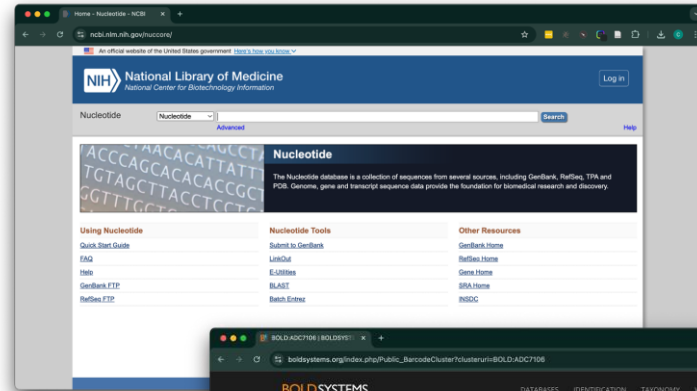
Home - Nucleotide - NCBI
ncbi.nlm.nih.gov/nuccore/
An official website of the United States government Here's how you know
NIH National Library of Medicine
National Center for Biotechnology Information
Log in
Nucleotide
Nucleotide
Search
Advanced
Help
ACCCAGCACAACATTATT
TGTAGCTTACCTCCGC
GGTTTGGT
Nucleotide
The Nucleotide database is a collection of sequences from several sources, including GenBank, RefSeq, TPA and PDB. Genome, gene and transcript sequence data provide the foundation for biomedical research and discovery.

| Using Nucleotide | Nucleotide Tools | Other Resources |
|---|---|---|
| Quick Start Guide | Submit to GenBank | GenBank Home |
| FAQ | LinkOut | RefSeq Home |
| Help | E-Utilities | Gene Home |
| GenBank FTP | BLAST | SRA Home |
| RefSeq FTP | Batch Entrez | INSDC |

BOLD:ADC7106 | BOLDSYSTEMS
boldsystems.org/index.php/Public_BarcodeCluster?clusteruri=BOLD:ADC7106
BOLDSYSTEMS
DATABASES IDENTIFICATION TAXONOMY